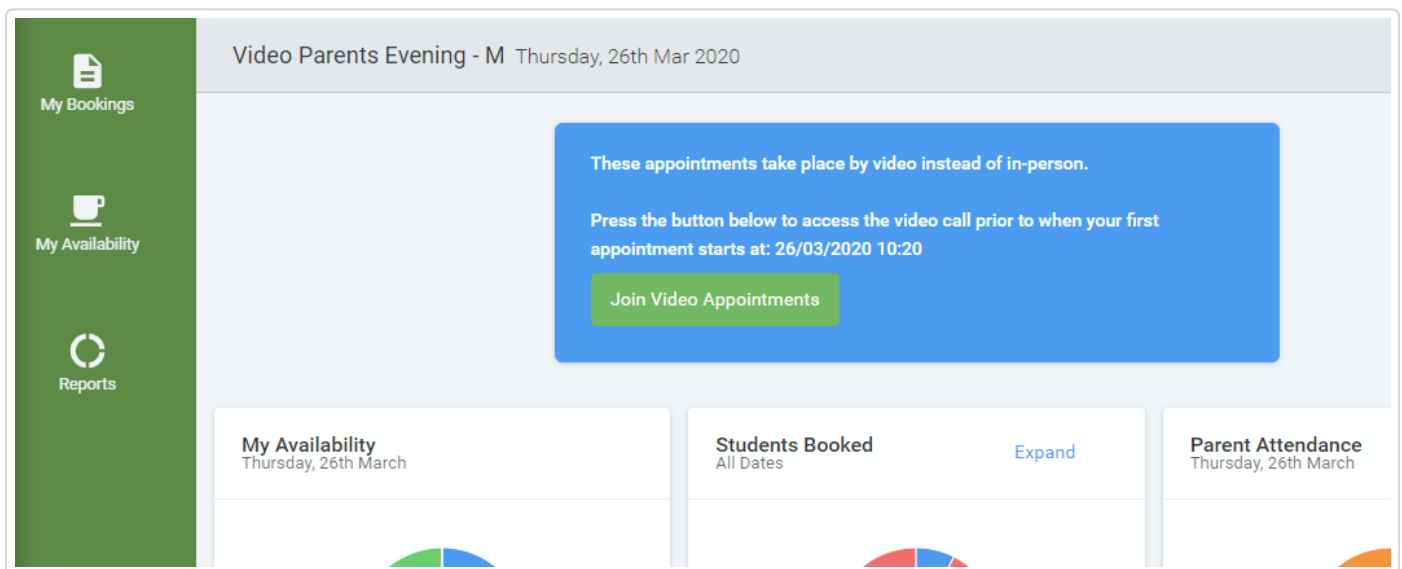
My Bookings

My Availability

Reports

Video Parents Evening - M Thursday, 26th Mar 2020

These appointments take place by video instead of in-person.

Press the button below to access the video call prior to when your first appointment starts at: 26/03/2020 10:20

Join Video Appointments

My Availability
Thursday, 26th March

Students Booked
All Dates

Expand

Parent Attendance
Thursday, 26th March